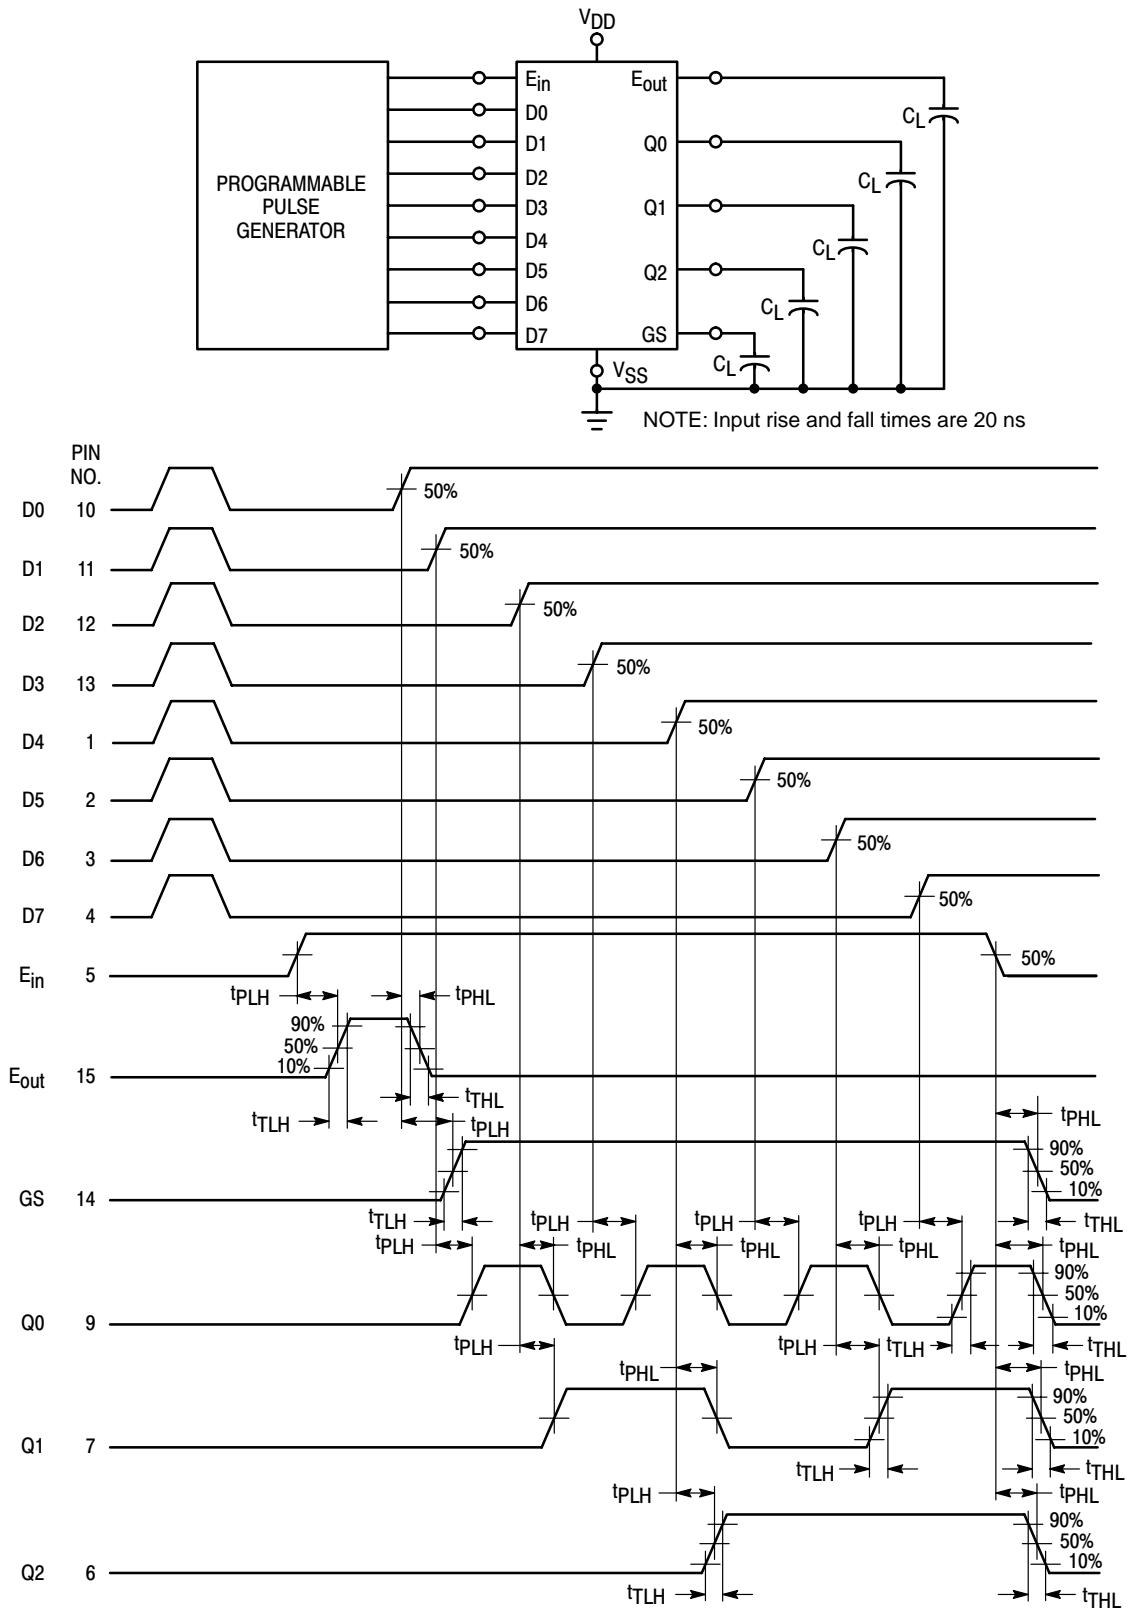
$V_{DD}$

PROGRAMMABLE PULSE GENERATOR

$E_{in}$
D0
D1
D2
D3
D4
D5
D6
D7

$E_{out}$
Q0
Q1
Q2
GS

$C_L$
$C_L$
$C_L$
$C_L$
$C_L$

$V_{SS}$

NOTE: Input rise and fall times are 20 ns

PIN NO.

D0 10
50%
D1 11
50%
D2 12
50%
D3 13
50%
D4 1
50%
D5 2
50%
D6 3
50%
D7 4
50%
$E_{in}$ 5
50%

$t_{PLH}$
$t_{PHL}$
90%
50%
10%
$E_{out}$ 15
$t_{THL}$
$t_{TLH}$
$t_{PHL}$
$t_{PLH}$
90%
50%
10%
GS 14
$t_{TLH}$
$t_{PLH}$
$t_{PLH}$
$t_{PHL}$
$t_{PLH}$
$t_{PHL}$
$t_{PLH}$
$t_{PHL}$
$t_{THL}$
$t_{PHL}$
90%
50%
10%
Q0 9
$t_{PLH}$
$t_{PLH}$
$t_{TLH}$
$t_{THL}$
$t_{PHL}$
$t_{PHL}$
90%
50%
10%
Q1 7
$t_{TLH}$
$t_{THL}$
$t_{PLH}$
$t_{PHL}$
90%
50%
10%
Q2 6
$t_{TLH}$
$t_{THL}$